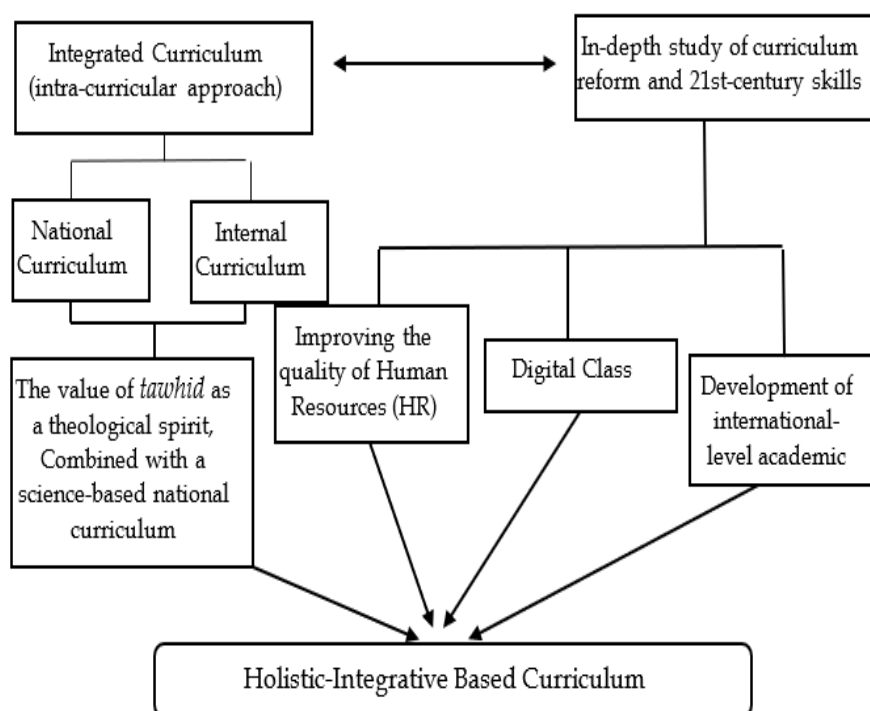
Integrated Curriculum (intra-curricular approach)

In-depth study of curriculum reform and 21st-century skills

National Curriculum

Internal Curriculum

The value of *tawhid* as a theological spirit, Combined with a science-based national curriculum

Improving the quality of Human Resources (HR)

Digital Class

Development of international-level academic

Holistic-Integrative Based Curriculum